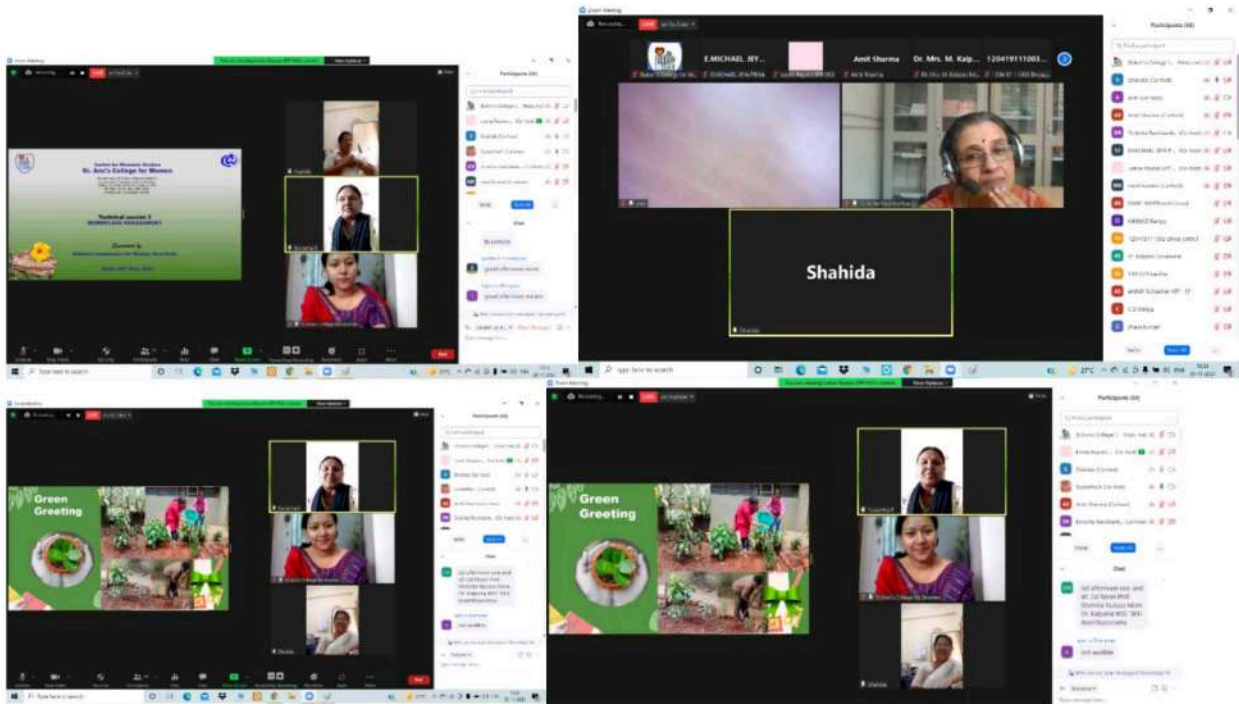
Zoom Meeting

Recording...

LIVE

Participants (34)

Centre for Women's Studies
St. Ann's College for Women

Technical session 2

Zoom Meeting

E.MICHAEL JEY...

Amit Sharma

Dr. Mrs. M. Kalp...

120419111003...

Participants (34)

Shahida

Type here to search

27°C

Green Greeting

Participants (34)

Chat

not audible

Green Greeting

Participants (34)

Chat

not audible

Shahida